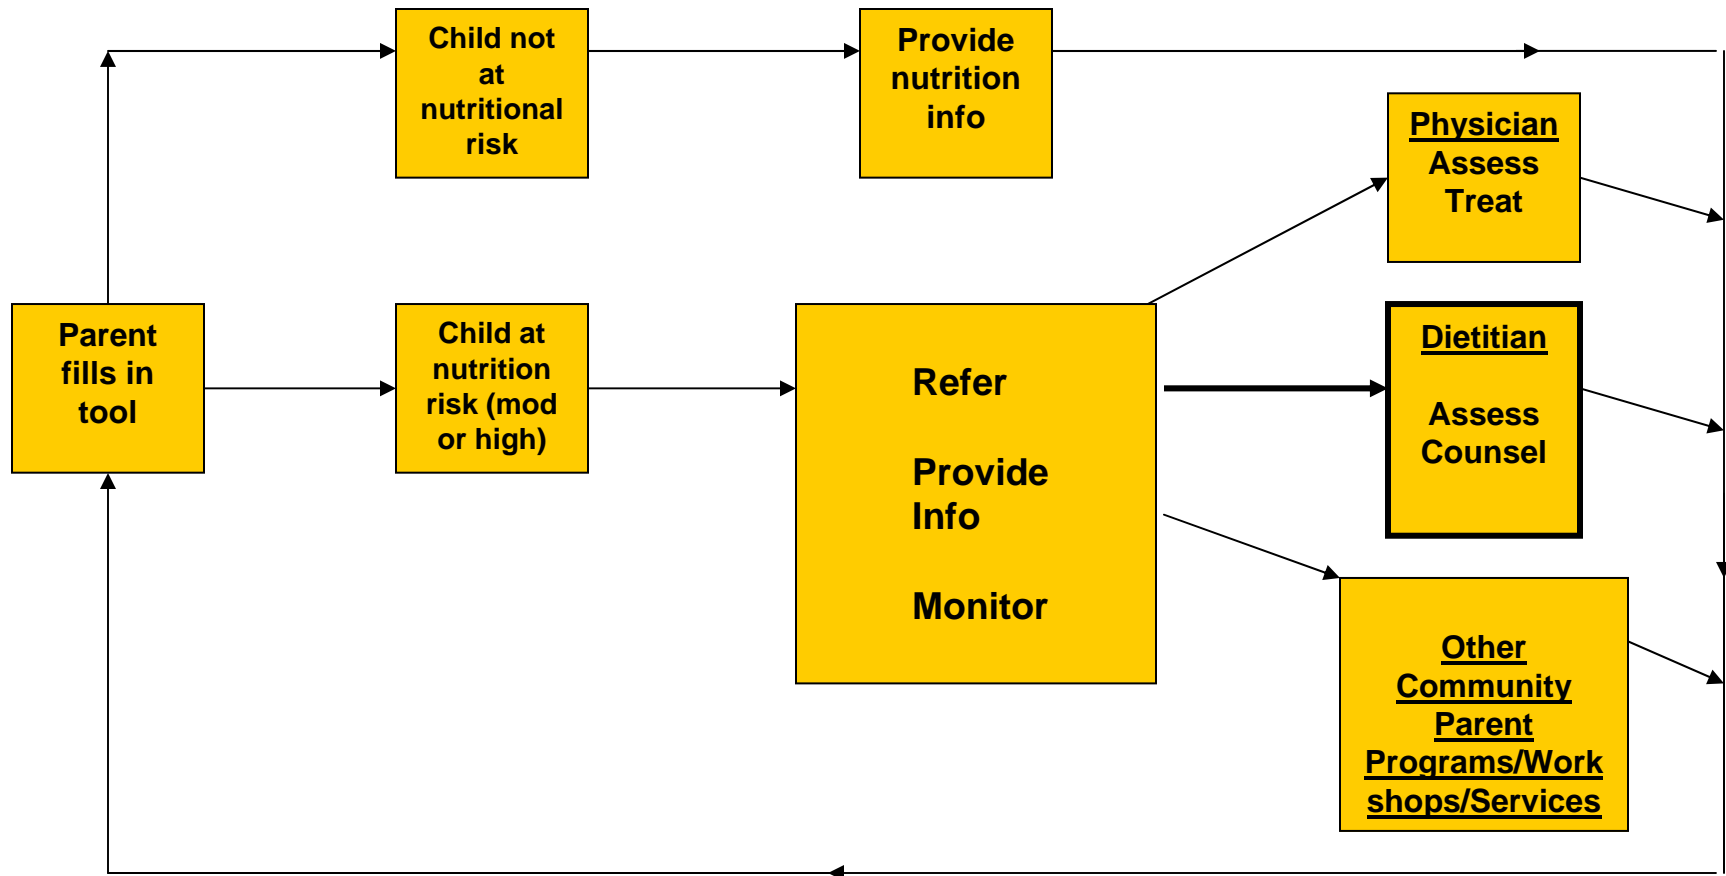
Child not at nutritional risk

Provide nutrition info

Physician
Assess
Treat

Parent fills in tool

Child at nutrition risk (mod or high)

Refer

Provide Info

Monitor

Dietitian

Assess
Counsel

Other Community Parent Programs/Workshops/Services